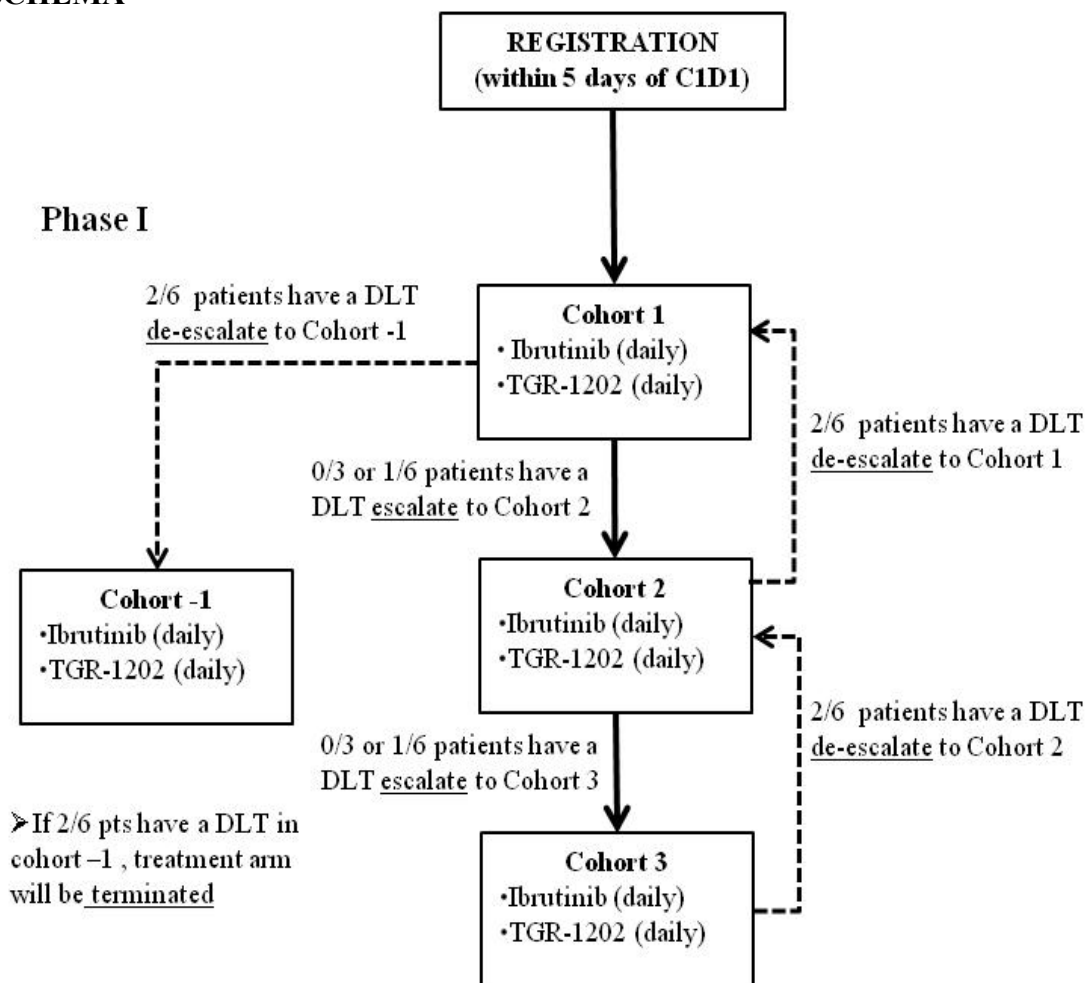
SCHEMA

REGISTRATION
(within 5 days of C1D1)

Phase I

2/6 patients have a DLT de-escalate to Cohort -1

Cohort 1
•Ibrutinib (daily)
•TGR-1202 (daily)

2/6 patients have a DLT de-escalate to Cohort 1

0/3 or 1/6 patients have a DLT escalate to Cohort 2

Cohort -1
•Ibrutinib (daily)
•TGR-1202 (daily)

Cohort 2
•Ibrutinib (daily)
•TGR-1202 (daily)

2/6 patients have a DLT de-escalate to Cohort 2

0/3 or 1/6 patients have a DLT escalate to Cohort 3

➢If 2/6 pts have a DLT in cohort –1 , treatment arm will be terminated

Cohort 3
•Ibrutinib (daily)
•TGR-1202 (daily)